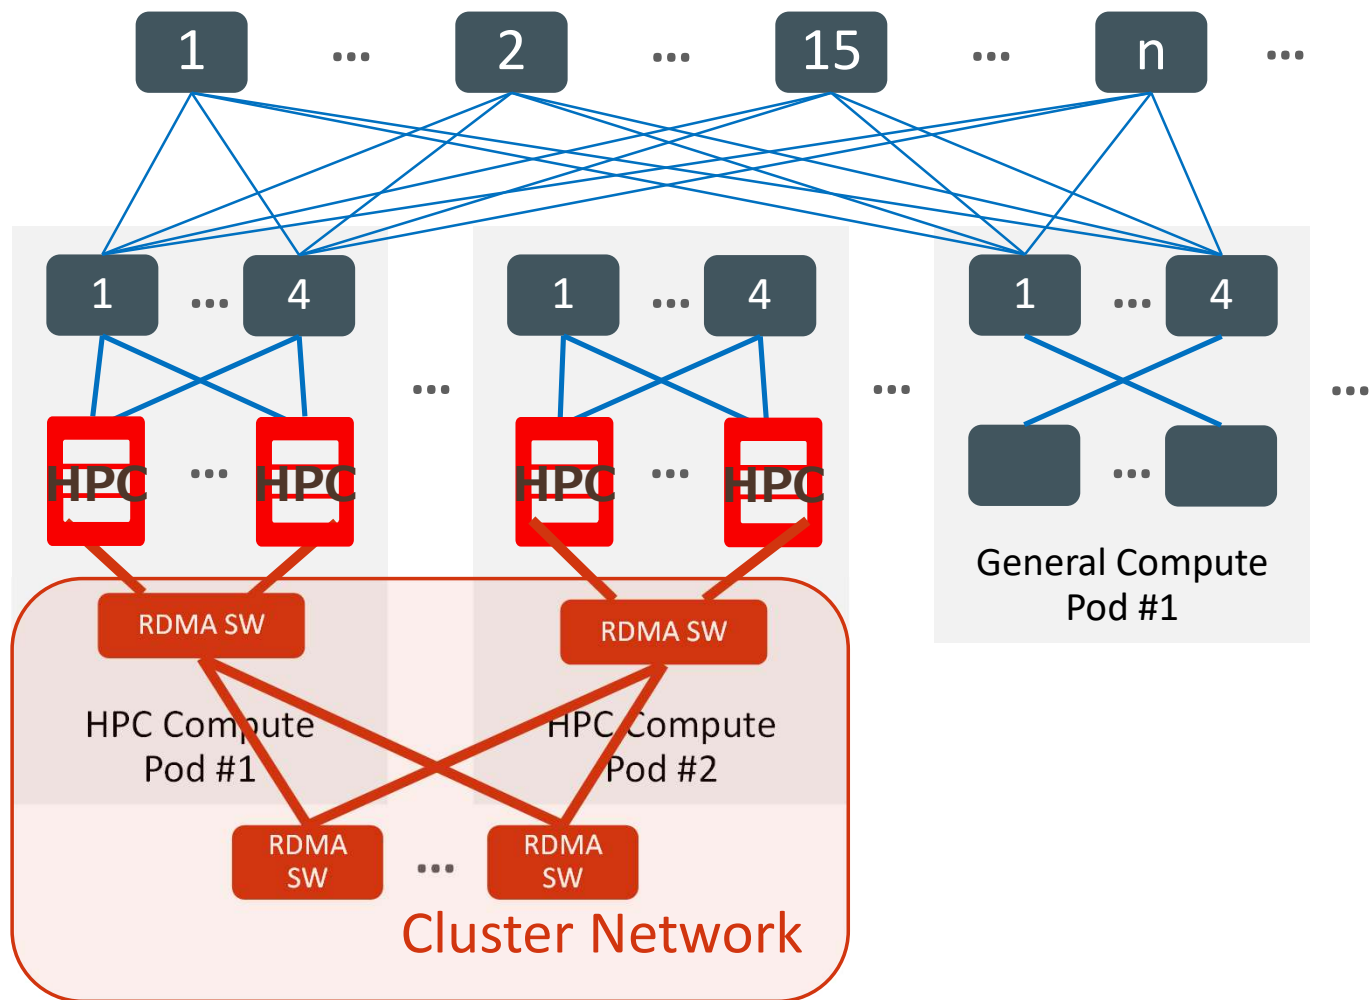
1 ... 2 ... 15 ... n ...

1 ... 4

HPC ... HPC

RDMA SW

HPC Compute Pod #1

...

1 ... 4

HPC ... HPC

RDMA SW

HPC Compute Pod #2

...

1 ... 4

...

General Compute Pod #1

...

RDMA SW ... RDMA SW

Cluster Network